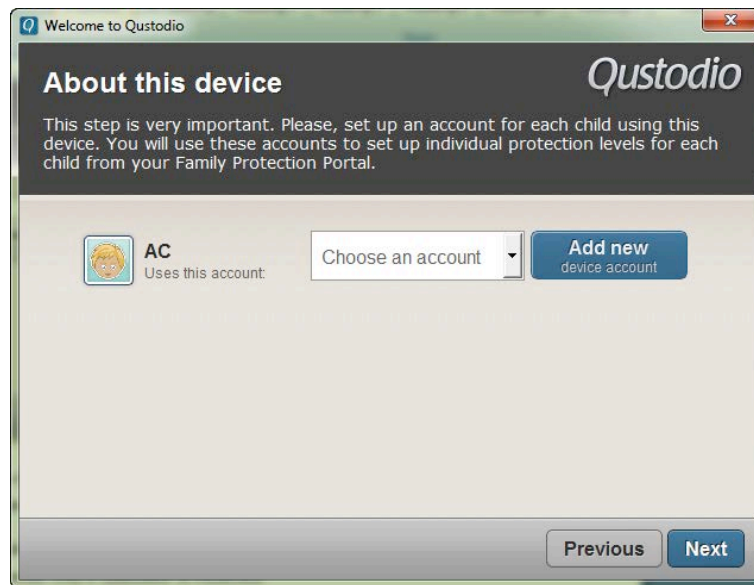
Welcome to Qustodio

About this device

Qustodio

This step is very important. Please, set up an account for each child using this device. You will use these accounts to set up individual protection levels for each child from your Family Protection Portal.

AC
Uses this account:

Choose an account

Add new
device account

Previous

Next